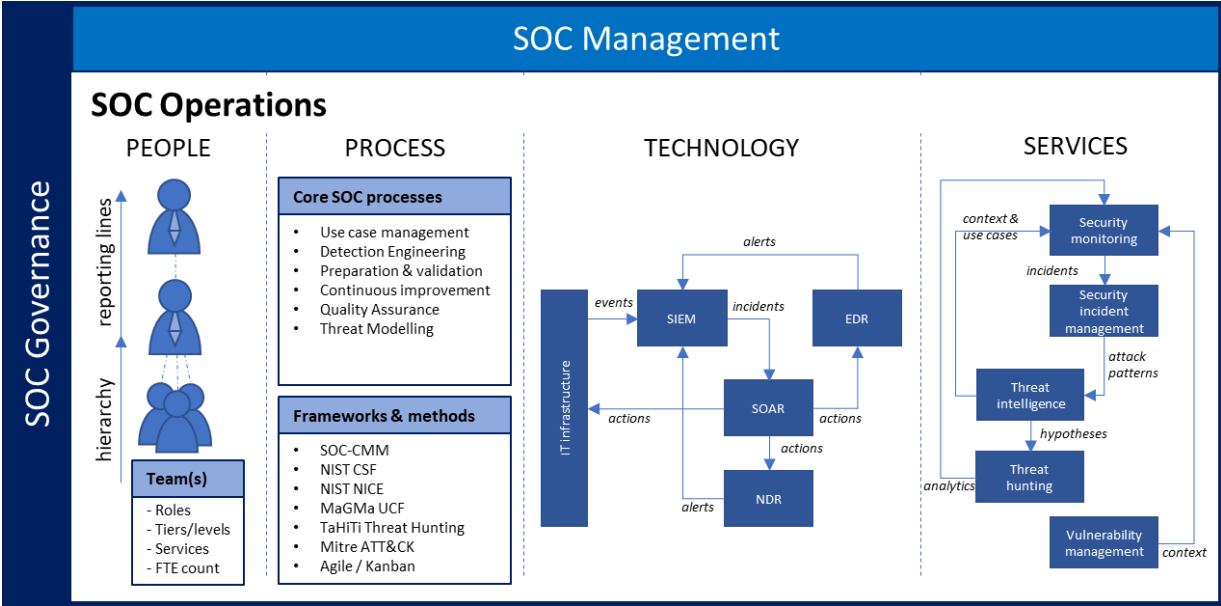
SOC Management

SOC Governance

SOC Operations

PEOPLE

reporting lines

hierarchy

Team(s)
- Roles
- Tiers/levels
- Services
- FTE count

PROCESS

Core SOC processes
- Use case management
- Detection Engineering
- Preparation & validation
- Continuous improvement
- Quality Assurance
- Threat Modelling

Frameworks & methods
- SOC-CMM
- NIST CSF
- NIST NICE
- MaGMa UCF
- TaHiTi Threat Hunting
- Mitre ATT&CK
- Agile / Kanban

TECHNOLOGY

alerts

IT infrastructure

events

SIEM

incidents

EDR

actions

SOAR

actions

actions

NDR

alerts

SERVICES

context & use cases

Security monitoring

incidents

Security incident management

attack patterns

Threat intelligence

hypotheses

analytics

Threat hunting

Vulnerability management

context